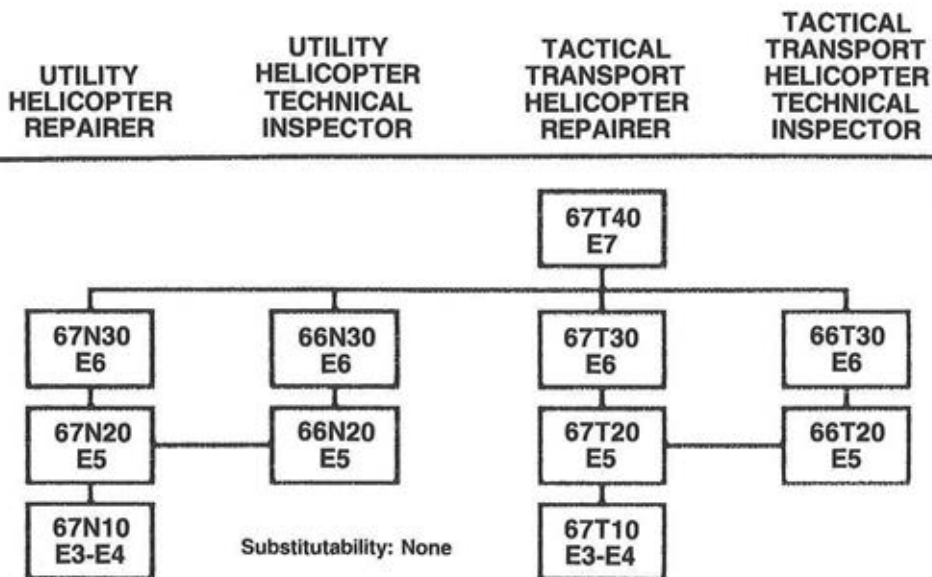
UTILITY HELICOPTER REPAIRER

UTILITY HELICOPTER TECHNICAL INSPECTOR

TACTICAL TRANSPORT HELICOPTER REPAIRER

TACTICAL TRANSPORT HELICOPTER TECHNICAL INSPECTOR

67T40
E7

67N30
E6

66N30
E6

67T30
E6

66T30
E6

67N20
E5

66N20
E5

67T20
E5

66T20
E5

67N10
E3-E4

Substitutability: None

67T10
E3-E4